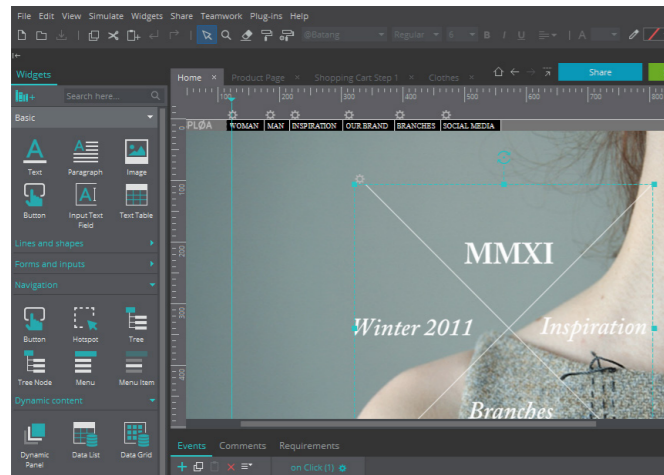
File Edit View Simulate Widgets Share Teamwork Plug-ins Help

@Batang Regular 6 B I U A

Widgets

Search here...

Basic

Text Paragraph Image

Button Input Text Field Text Table

Lines and shapes

Forms and Inputs

Navigation

Button Hotspot Tree

Tree Node Menu Menu Item

Dynamic content

Dynamic Panel Data List Data Grid

Home × Product Page × Shopping Cart Step 1 × Clothes ×

Share

100 200 300 400 500 600 700 800

PLØA WOMAN MAN INSPIRATION OUR BRAND BRANCHES SOCIAL MEDIA

100 200 300 400

MMXI

Winter 2011

Inspiration

Branches

Events Comments Requirements

on Click (1)